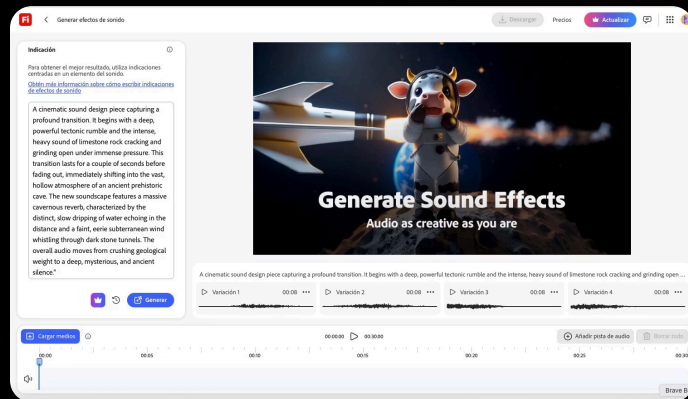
Fi

Generar efectos de sonido

Descargar

Precios

Actualizar

Indicación

Para obtener el mejor resultado, utiliza indicaciones centradas en un elemento del sonido.

Obtén más información sobre cómo escribir indicaciones de efectos de sonido

A cinematic sound design piece capturing a profound transition. It begins with a deep, powerful tectonic rumble and the intense, heavy sound of limestone rock cracking and grinding open under immense pressure. This transition lasts for a couple of seconds before fading out, immediately shifting into the vast, hollow atmosphere of an ancient prehistoric cave. The new soundscape features a massive cavernous reverb, characterized by the distinct, slow dripping of water echoing in the distance and a faint, eerie subterranean wind whistling through dark stone tunnels. The overall audio moves from crushing geological weight to a deep, mysterious, and ancient silence."

Generar

Generate Sound Effects

Audio as creative as you are

A cinematic sound design piece capturing a profound transition. It begins with a deep, powerful tectonic rumble and the intense, heavy sound of limestone rock cracking and grinding open ...

Variación 1 00:08

Variación 2 00:08

Variación 3 00:08

Variación 4 00:08

Cargar medios

00:00:00 00:30:00

Añadir pista de audio

Borrar todo

00:00 00:05 00:10 00:15 00:20 00:25 00:30

Brave B